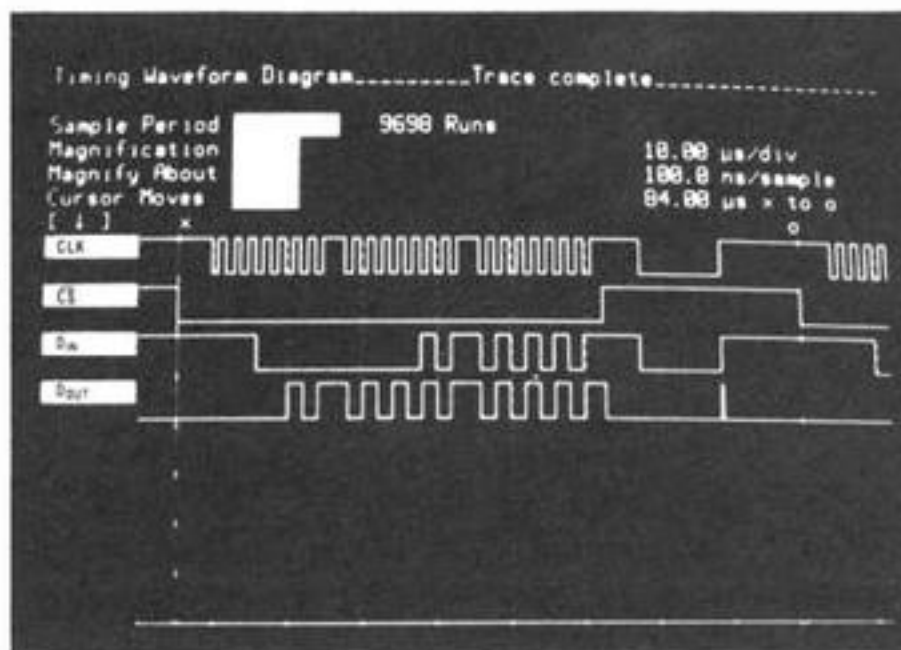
Timing Waveform Diagram_________Trace complete________________

Sample Period
Magnification
Magnify About
Cursor Moves
[ ↓ ]

9698 Runs

10.00 µs/div
100.0 ns/sample
84.00 µs × to o

×

o

CLK

CS

$D_{IN}$

$D_{OUT}$